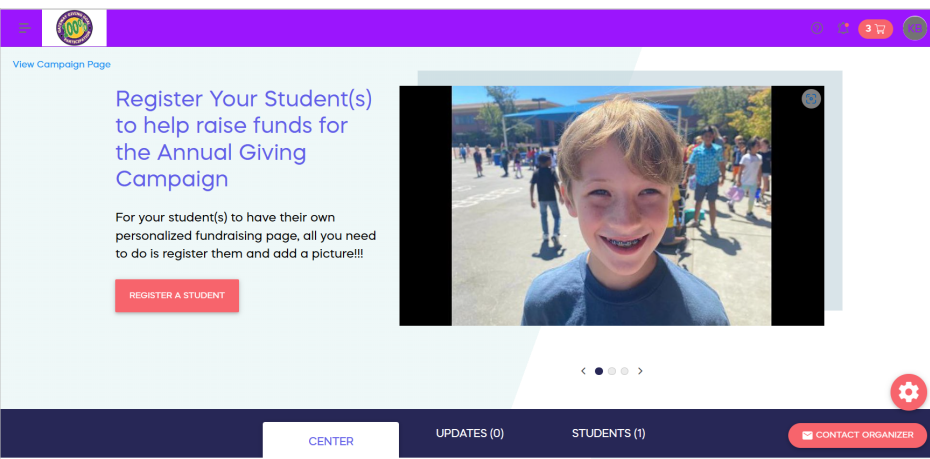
3

KB

View Campaign Page

Register Your Student(s) to help raise funds for the Annual Giving Campaign

For your student(s) to have their own personalized fundraising page, all you need to do is register them and add a picture!!!

REGISTER A STUDENT

CENTER

UPDATES (0)

STUDENTS (1)

CONTACT ORGANIZER